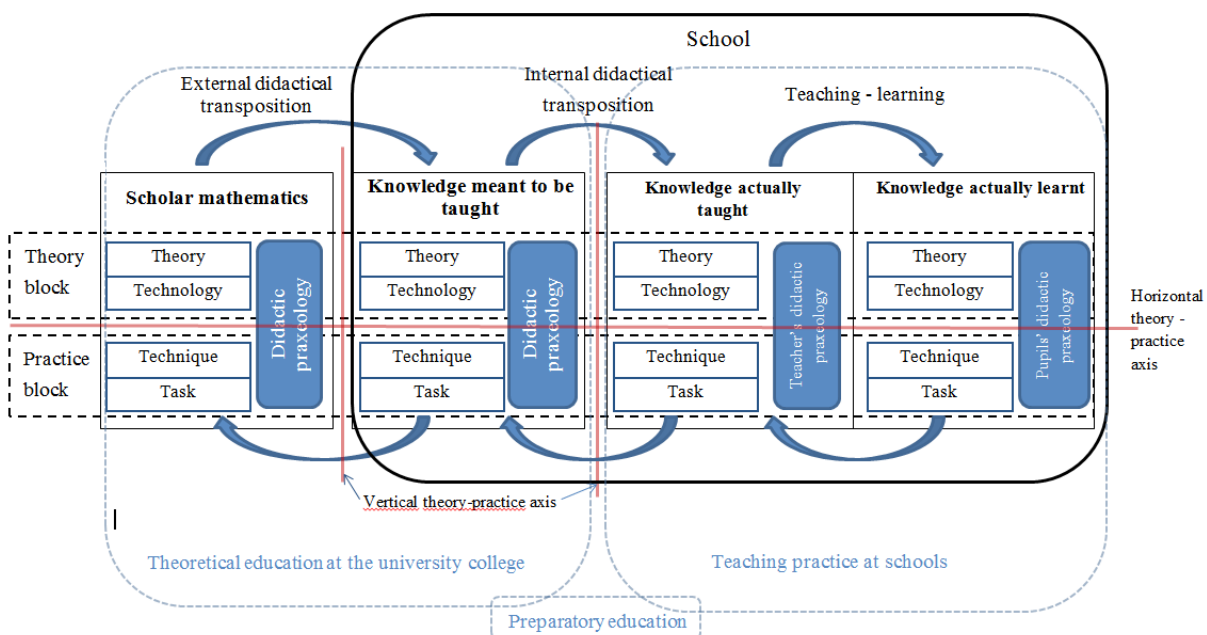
School

External didactical transposition

Internal didactical transposition

Teaching - learning

Scholar mathematics

Knowledge meant to be taught

Knowledge actually taught

Knowledge actually learnt

Theory block

Practice block

Theory
Technology
Technique
Task
Didactic praxeology

Theory
Technology
Technique
Task
Didactic praxeology

Theory
Technology
Technique
Task
Teacher's didactic praxeology

Theory
Technology
Technique
Task
Pupils' didactic praxeology

Horizontal theory - practice axis

Vertical theory-practice axis

Theoretical education at the university college

Teaching practice at schools

Preparatory education